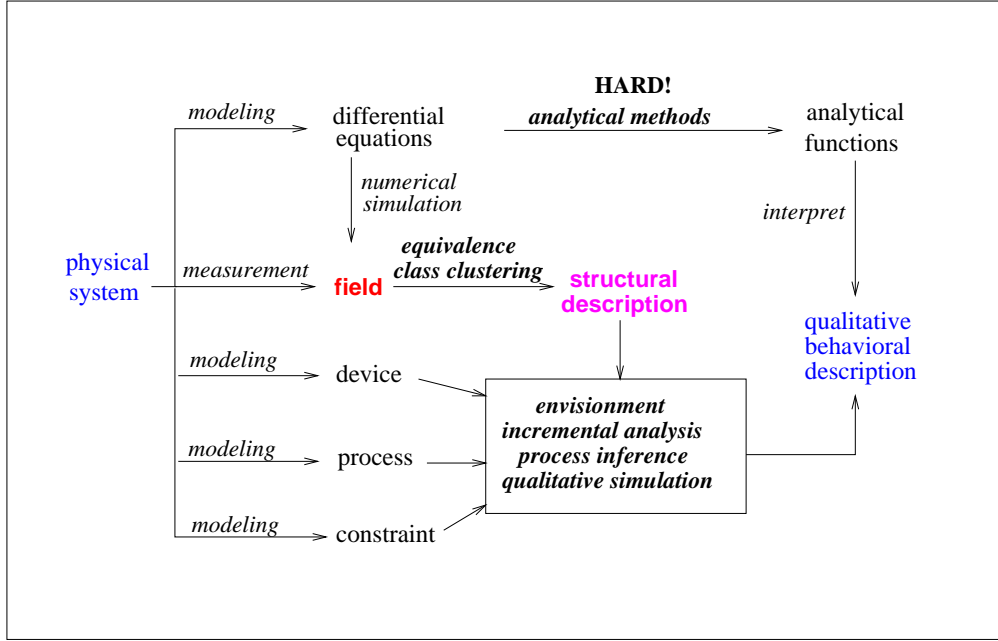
HARD!

modeling

differential equations

analytical methods

analytical functions

numerical simulation

interpret

physical system

measurement

field

equivalence class clustering

structural description

qualitative behavioral description

modeling

device

envisionment
incremental analysis
process inference
qualitative simulation

modeling

process

modeling

constraint